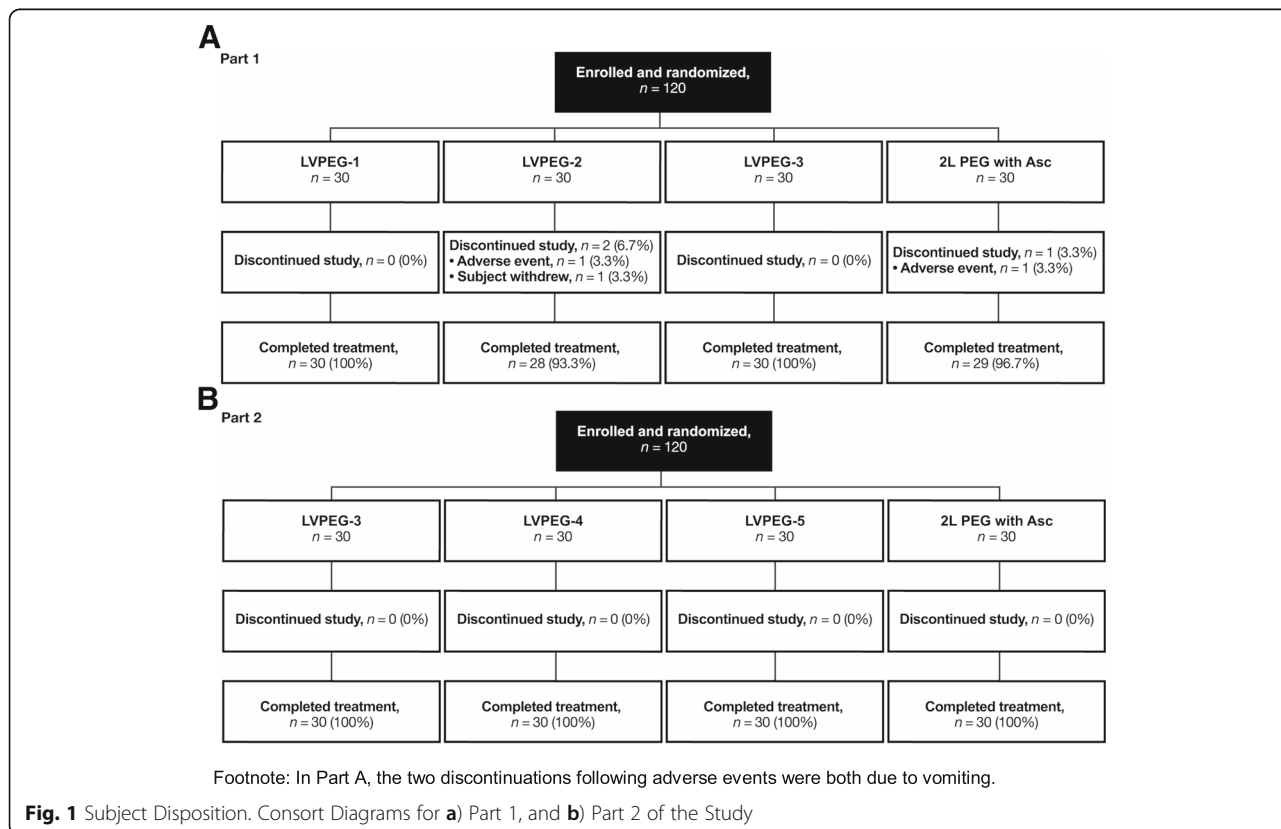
A
Part 1

Enrolled and randomized, $n = 120$

LVPEG-1
$n = 30$

LVPEG-2
$n = 30$

LVPEG-3
$n = 30$

2L PEG with Asc
$n = 30$

Discontinued study, $n = 0$ (0%)

Discontinued study, $n = 2$ (6.7%)
• Adverse event, $n = 1$ (3.3%)
• Subject withdrew, $n = 1$ (3.3%)

Discontinued study, $n = 0$ (0%)

Discontinued study, $n = 1$ (3.3%)
• Adverse event, $n = 1$ (3.3%)

Completed treatment, $n = 30$ (100%)

Completed treatment, $n = 28$ (93.3%)

Completed treatment, $n = 30$ (100%)

Completed treatment, $n = 29$ (96.7%)

B
Part 2

Enrolled and randomized, $n = 120$

LVPEG-3
$n = 30$

LVPEG-4
$n = 30$

LVPEG-5
$n = 30$

2L PEG with Asc
$n = 30$

Discontinued study, $n = 0$ (0%)

Discontinued study, $n = 0$ (0%)

Discontinued study, $n = 0$ (0%)

Discontinued study, $n = 0$ (0%)

Completed treatment, $n = 30$ (100%)

Completed treatment, $n = 30$ (100%)

Completed treatment, $n = 30$ (100%)

Completed treatment, $n = 30$ (100%)

Footnote: In Part A, the two discontinuations following adverse events were both due to vomiting.

Fig. 1 Subject Disposition. Consort Diagrams for a) Part 1, and b) Part 2 of the Study